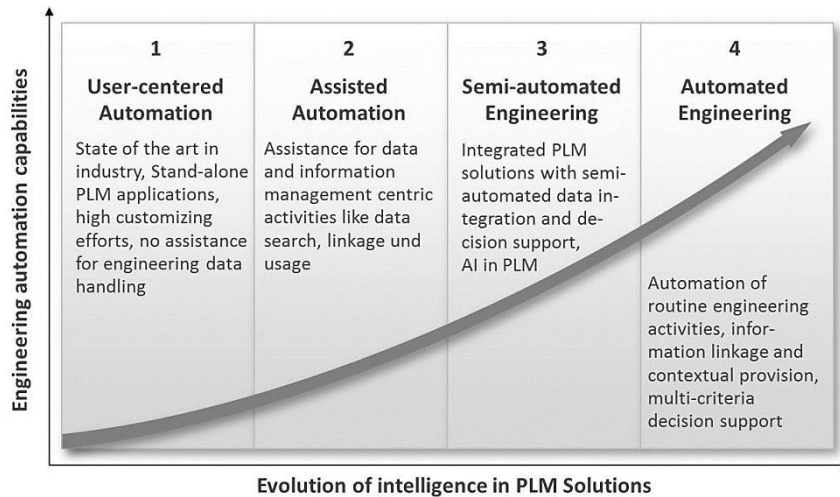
Engineering automation capabilities

1
User-centered Automation
State of the art in industry, Stand-alone PLM applications, high customizing efforts, no assistance for engineering data handling

2
Assisted Automation
Assistance for data and information management centric activities like data search, linkage und usage

3
Semi-automated Engineering
Integrated PLM solutions with semi-automated data integration and decision support, AI in PLM

4
Automated Engineering
Automation of routine engineering activities, information linkage and contextual provision, multi-criteria decision support

Evolution of intelligence in PLM Solutions